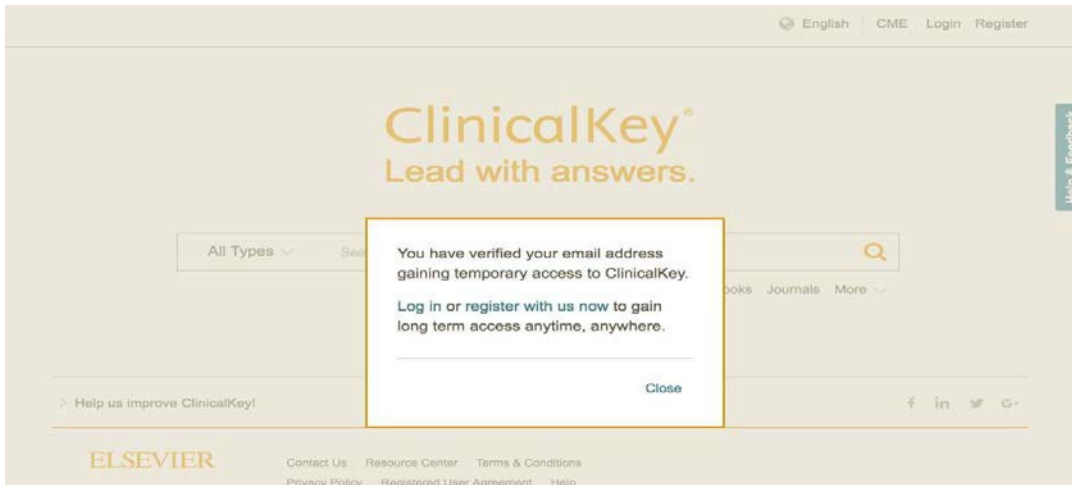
English CME Login Register

ClinicalKey®
Lead with answers.

Help & Feedback

All Types Sea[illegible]

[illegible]ooks Journals More

You have verified your email address gaining temporary access to ClinicalKey.

Log in or register with us now to gain long term access anytime, anywhere.

Close

> Help us improve ClinicalKey!

f in G+

ELSEVIER

Contact Us Resource Center Terms & Conditions
Privacy Policy Registered User Agreement Help